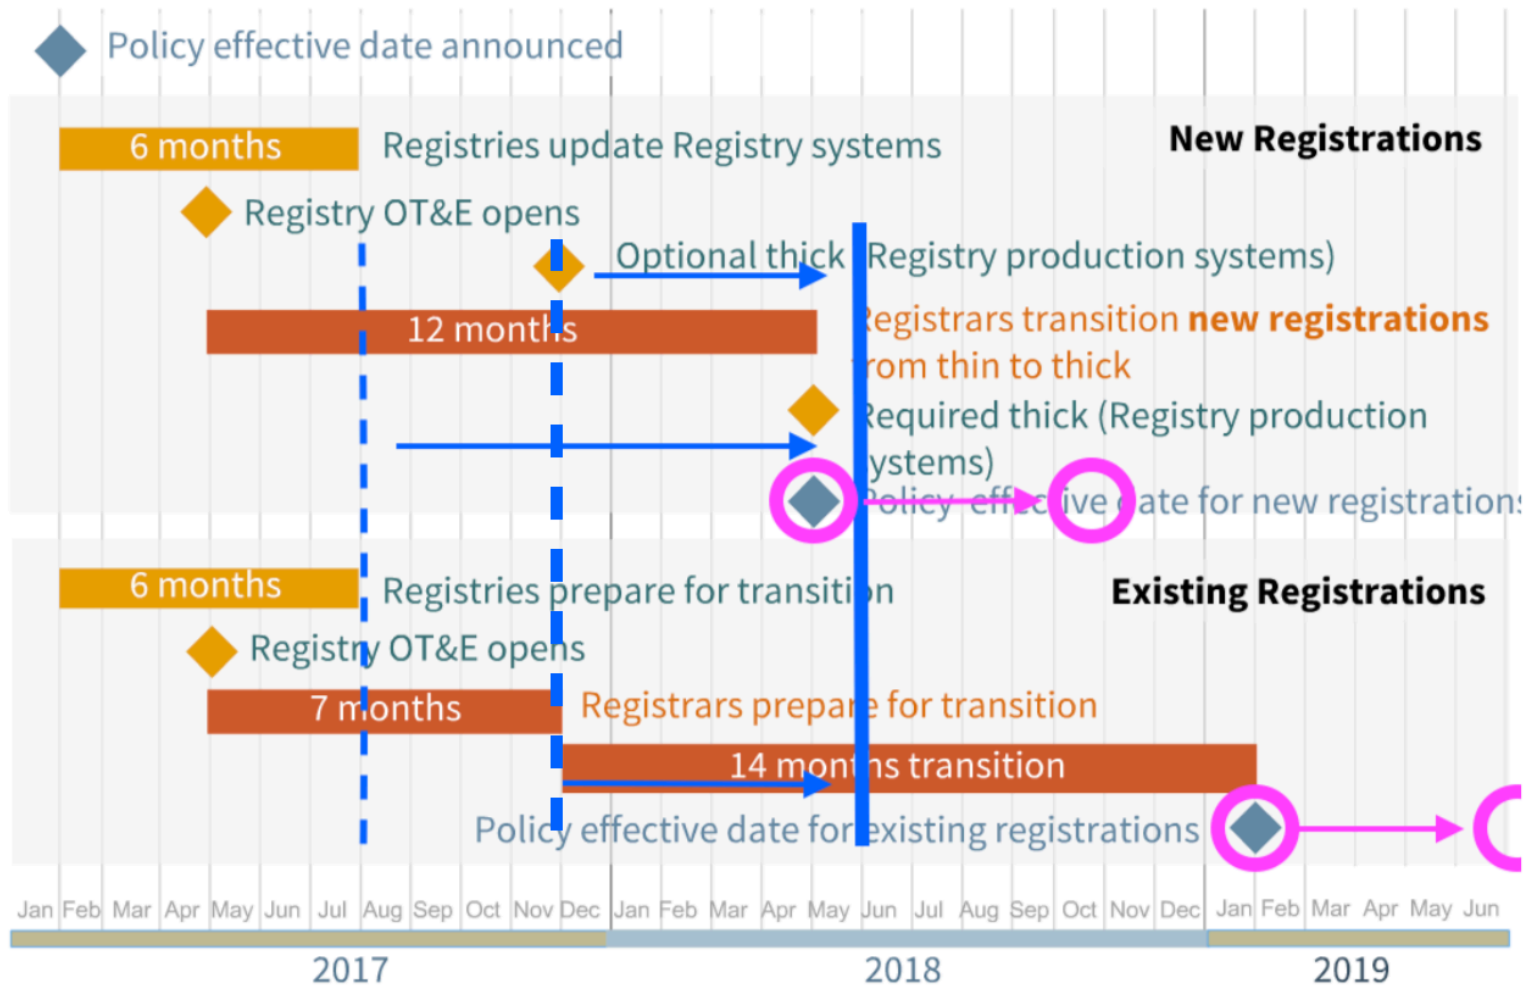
Policy effective date announced

6 months

Registries update Registry systems

New Registrations

Registry OT&E opens

Optional thick (Registry production systems)

12 months

Registrars transition **new registrations** from thin to thick

Required thick (Registry production systems)

Policy effective date for new registrations

6 months

Registries prepare for transition

Existing Registrations

Registry OT&E opens

7 months

Registrars prepare for transition

14 months transition

Policy effective date for existing registrations

Jan Feb Mar Apr May Jun Jul Aug Sep Oct Nov Dec Jan Feb Mar Apr May Jun Jul Aug Sep Oct Nov Dec Jan Feb Mar Apr May Jun

2017 2018 2019